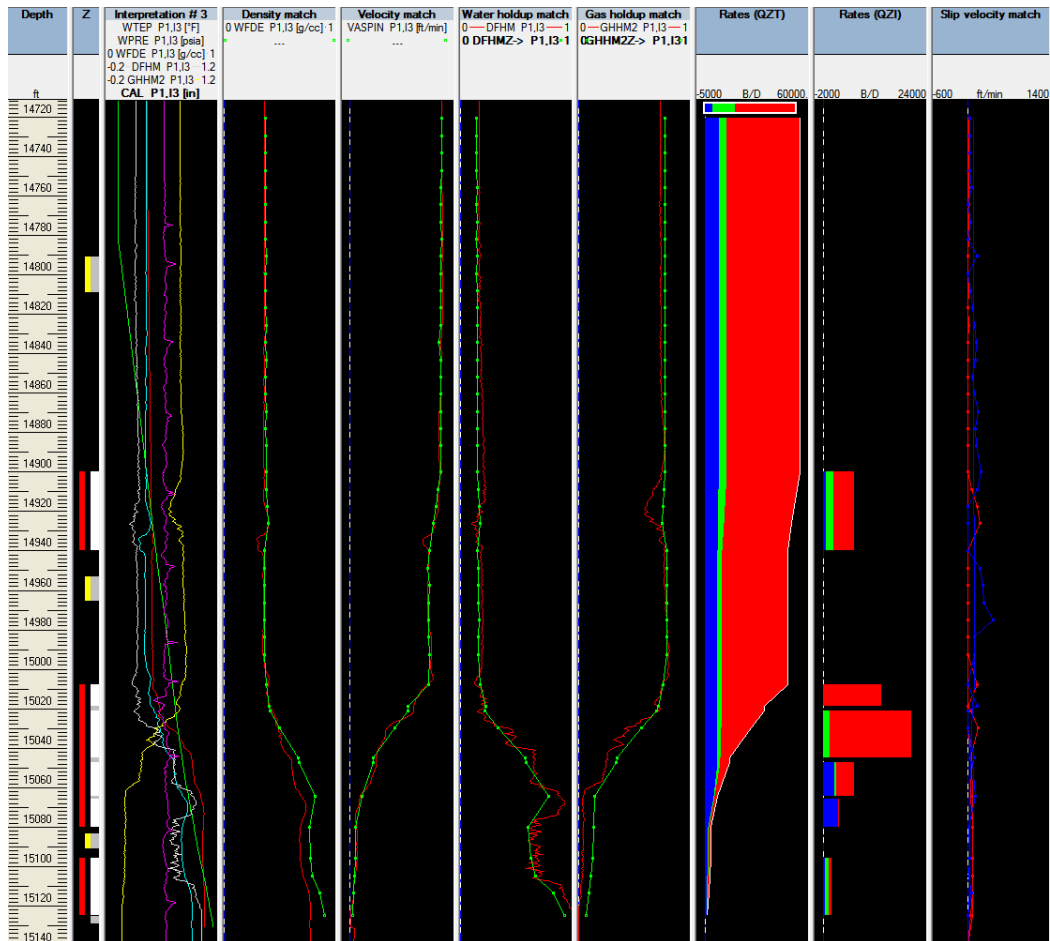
| Depth | Z | Interpretation # 3 | Density match | Velocity match | Water holdup match | Gas holdup match | Rates (QZT) | Rates (QZI) | Slip velocity match |
|---|---|---|---|---|---|---|---|---|---|
| ft | | WTEP P1,I3 [°F] WPRE P1,I3 [psia] 0 WFDE P1,I3 [g/cc] 1 -0.2 DFHM P1,I3 1.2 -0.2 GHHM2 P1,I3 1.2 CAL P1,I3 [in] | 0 WFDE P1,I3 [g/cc] 1 ... | VASPIN P1,I3 [ft/min] ... | 0 — DFHM P1,I3 — 1 0 DFHMZ-> P1,I3 1 | 0 — GHHM2 P1,I3 — 1 0GHHM2Z-> P1,I3 1 | -5000 B/D 60000. | -2000 B/D 24000 | -600 ft/min 1400 |

14720
14740
14760
14780
14800
14820
14840
14860
14880
14900
14920
14940
14960
14980
15000
15020
15040
15060
15080
15100
15120
15140